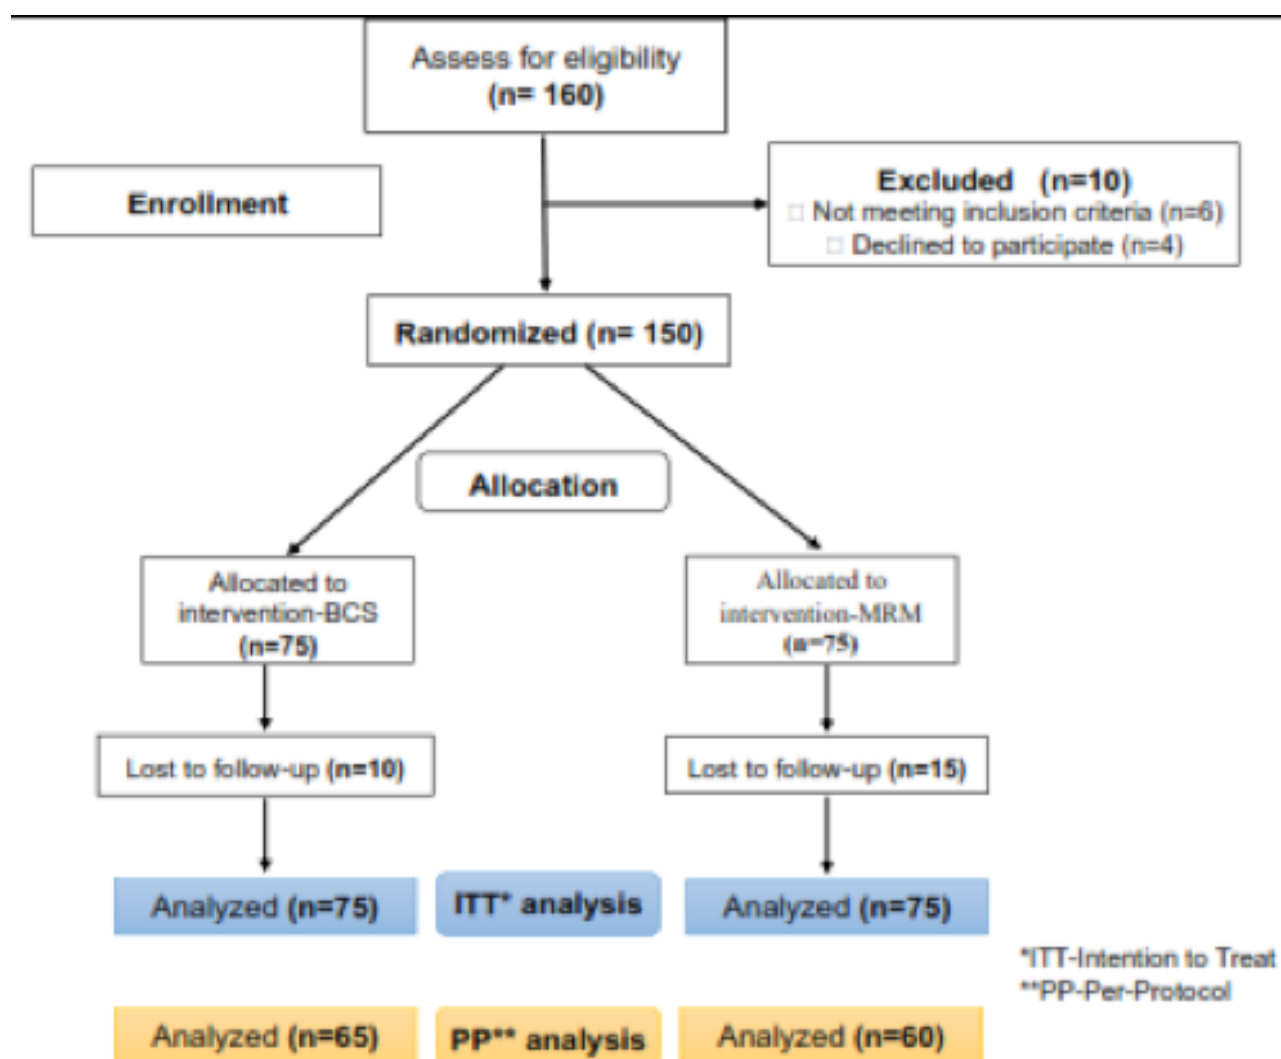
Assess for eligibility
(n= 160)

Enrollment

Excluded (n=10)
□ Not meeting inclusion criteria (n=6)
□ Declined to participate (n=4)

Randomized (n= 150)

Allocation

Allocated to intervention-BCS
(n=75)

Allocated to intervention-MRM
(n=75)

Lost to follow-up (n=10)

Lost to follow-up (n=15)

Analyzed (n=75)

ITT* analysis

Analyzed (n=75)

*ITT-Intention to Treat
**PP-Per-Protocol

Analyzed (n=65)

PP** analysis

Analyzed (n=60)